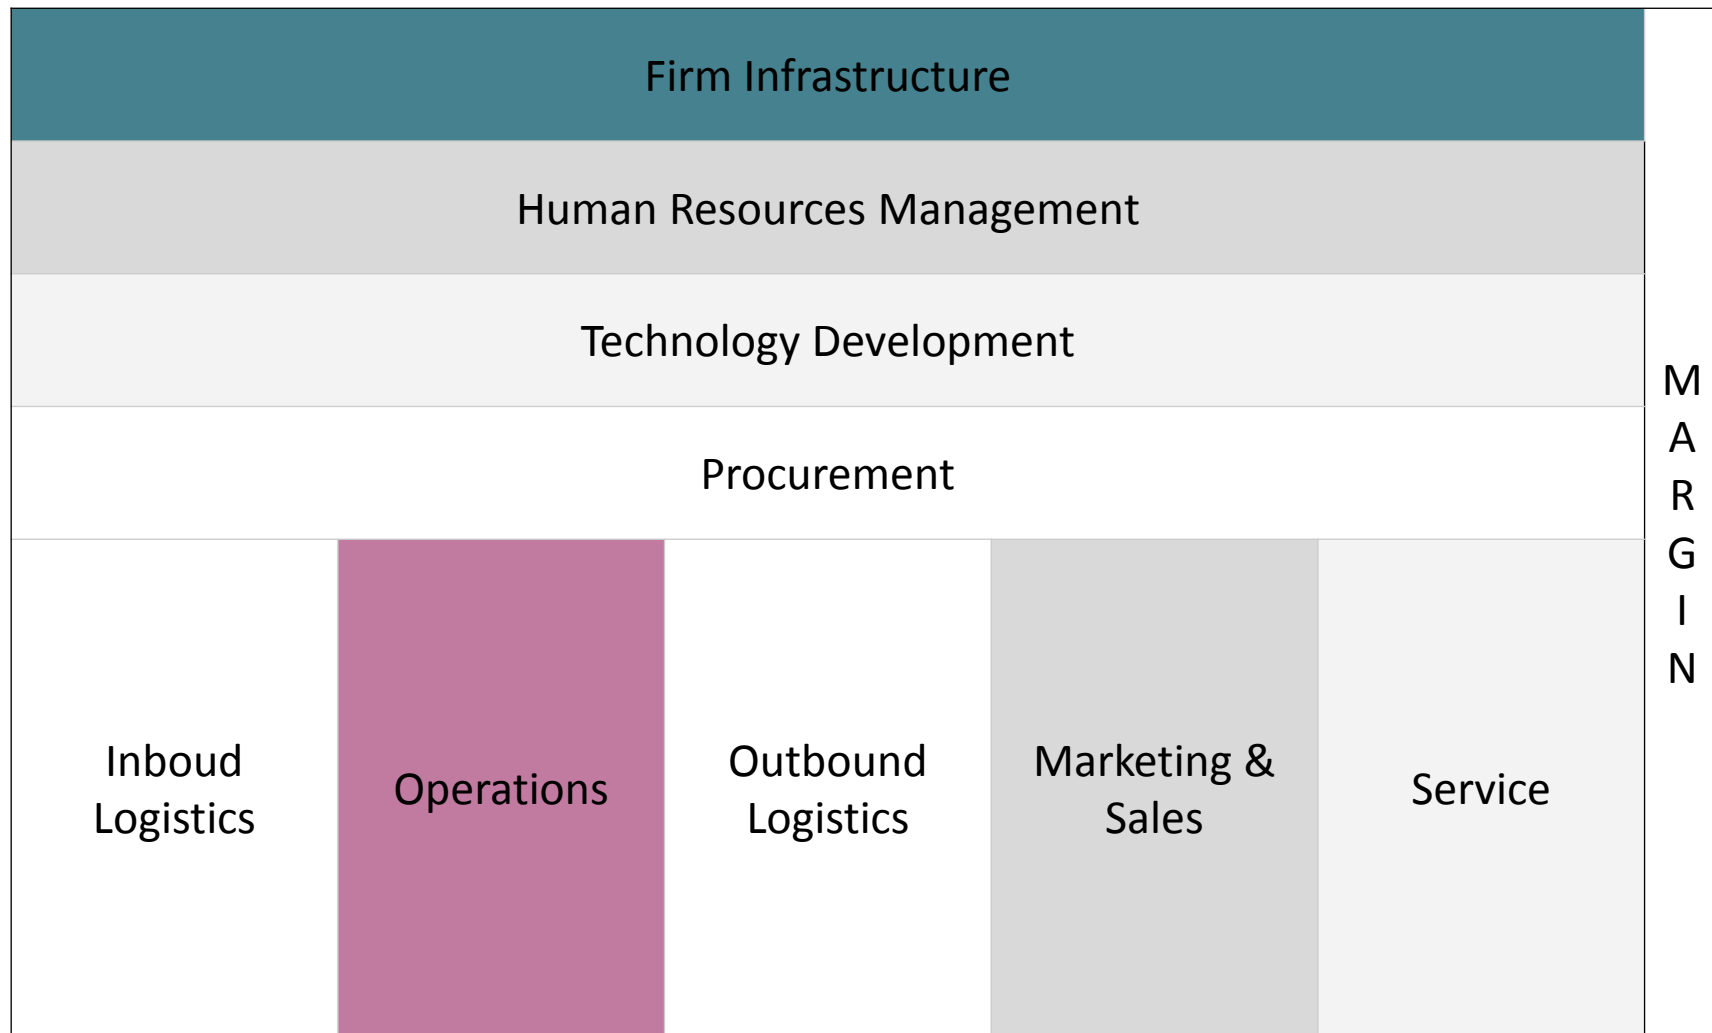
Firm Infrastructure

Human Resources Management

Technology Development

Procurement

| Inboud Logistics | Operations | Outbound Logistics | Marketing & Sales | Service |
|---|---|---|---|---|

M
A
R
G
I
N